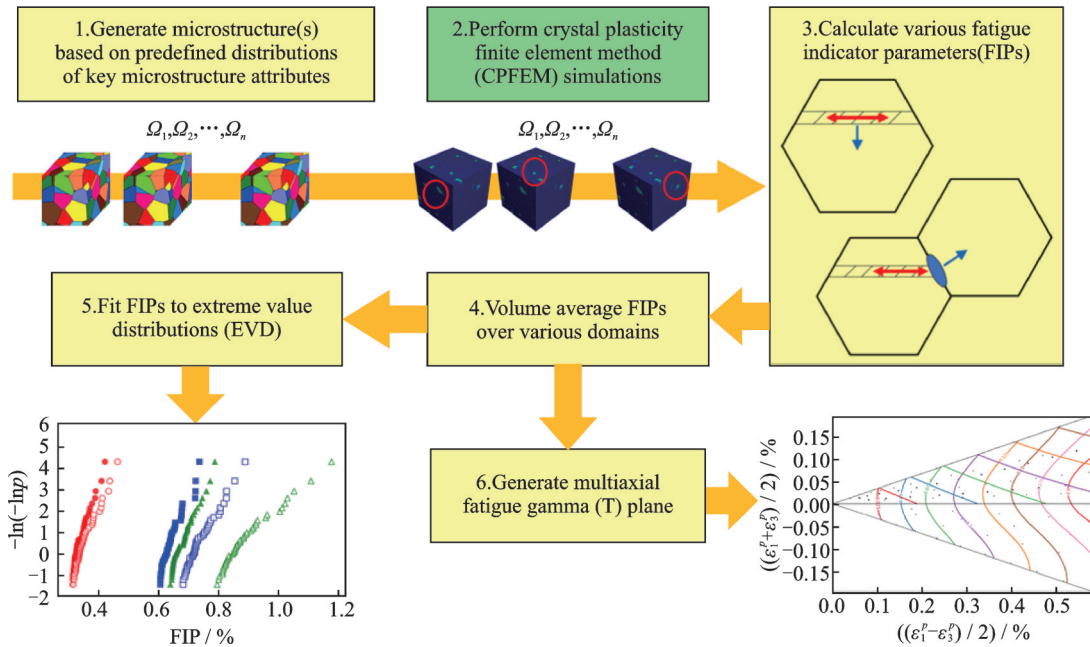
1.Generate microstructure(s) based on predefined distributions of key microstructure attributes

2.Perform crystal plasticity finite element method (CPFEM) simulations

3.Calculate various fatigue indicator parameters(FIPs)

$\Omega_1, \Omega_2, \cdots, \Omega_n$

$\Omega_1, \Omega_2, \cdots, \Omega_n$

5.Fit FIPs to extreme value distributions (EVD)

4.Volume average FIPs over various domains

6.Generate multiaxial fatigue gamma (T) plane

$-\ln(-\ln p)$

6
5
4
3
2
1
0
−1
−2

0.4 0.6 0.8 1.0 1.2

FIP / %

$((\varepsilon_1^p+\varepsilon_3^p)/2)$ / %

0.15
0.10
0.05
0.00
−0.05
−0.10
−0.15

0.0 0.1 0.2 0.3 0.4 0.5

$((\varepsilon_1^p-\varepsilon_3^p)/2)$ / %